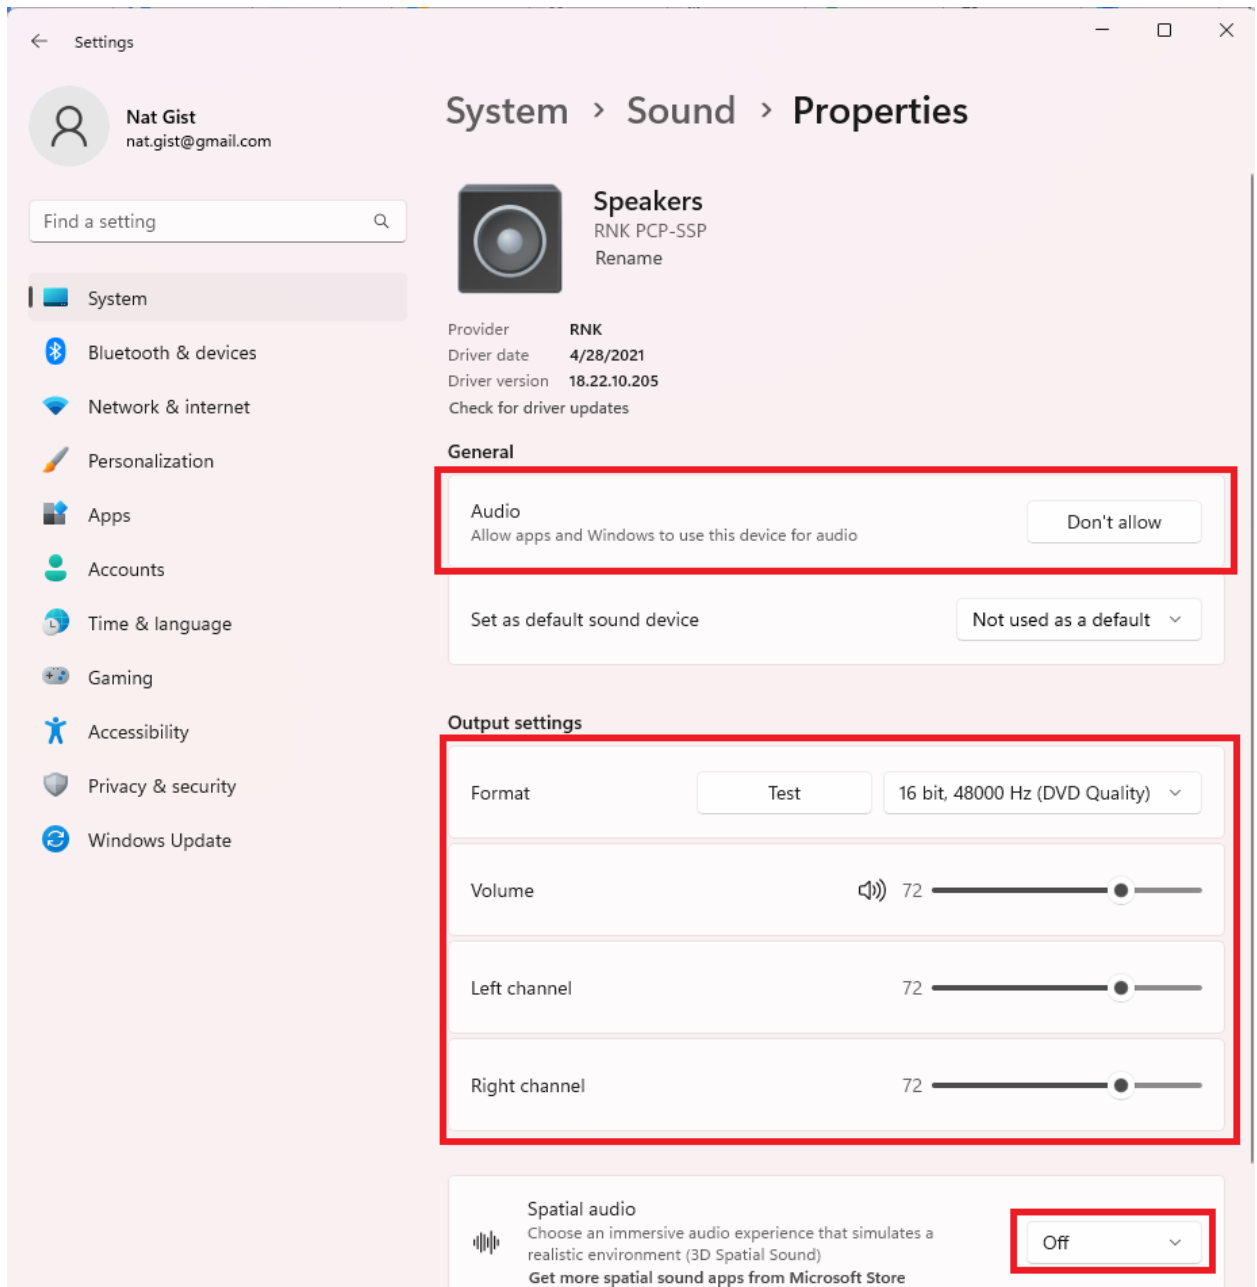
Settings

Nat Gist
nat.gist@gmail.com

Find a setting

System
Bluetooth & devices
Network & internet
Personalization
Apps
Accounts
Time & language
Gaming
Accessibility
Privacy & security
Windows Update

System › Sound › Properties

Speakers
RNK PCP-SSP
Rename

| | |
|---|---|
| Provider | RNK |
| Driver date | 4/28/2021 |
| Driver version | 18.22.10.205 |

Check for driver updates

General

Audio
Allow apps and Windows to use this device for audio
Don't allow

Set as default sound device
Not used as a default

Output settings

Format
Test
16 bit, 48000 Hz (DVD Quality)

Volume
72

Left channel
72

Right channel
72

Spatial audio
Choose an immersive audio experience that simulates a realistic environment (3D Spatial Sound)
Get more spatial sound apps from Microsoft Store
Off